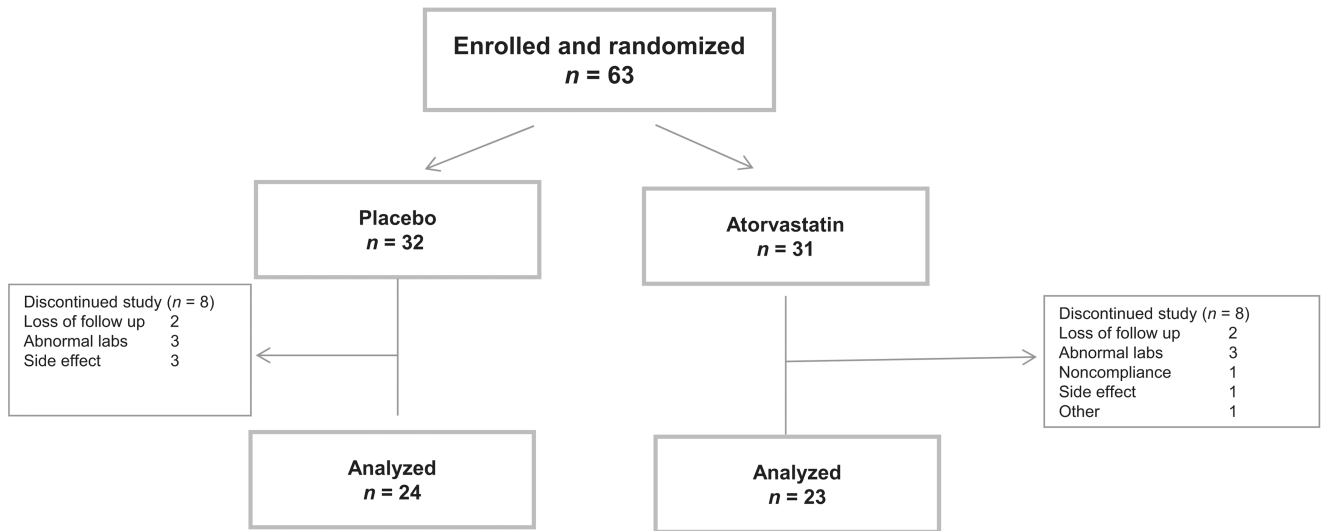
Enrolled and randomized
$n$ = 63

Placebo
$n$ = 32

Atorvastatin
$n$ = 31

Discontinued study ($n$ = 8)
Loss of follow up 2
Abnormal labs 3
Side effect 3

Discontinued study ($n$ = 8)
Loss of follow up 2
Abnormal labs 3
Noncompliance 1
Side effect 1
Other 1

Analyzed
$n$ = 24

Analyzed
$n$ = 23